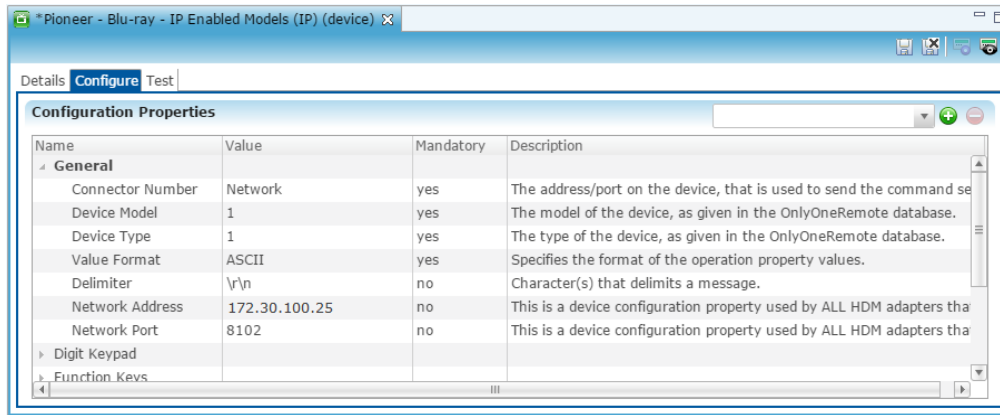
*Pioneer - Blu-ray - IP Enabled Models (IP) (device)

Details Configure Test

Configuration Properties

| Name | Value | Mandatory | Description |
|---|---|---|---|
| General | | | |
| Connector Number | Network | yes | The address/port on the device, that is used to send the command se |
| Device Model | 1 | yes | The model of the device, as given in the OnlyOneRemote database. |
| Device Type | 1 | yes | The type of the device, as given in the OnlyOneRemote database. |
| Value Format | ASCII | yes | Specifies the format of the operation property values. |
| Delimiter | \r\n | no | Character(s) that delimits a message. |
| Network Address | 172.30.100.25 | no | This is a device configuration property used by ALL HDM adapters tha |
| Network Port | 8102 | no | This is a device configuration property used by ALL HDM adapters tha |
| Digit Keypad | | | |
| Function Keys | | | |